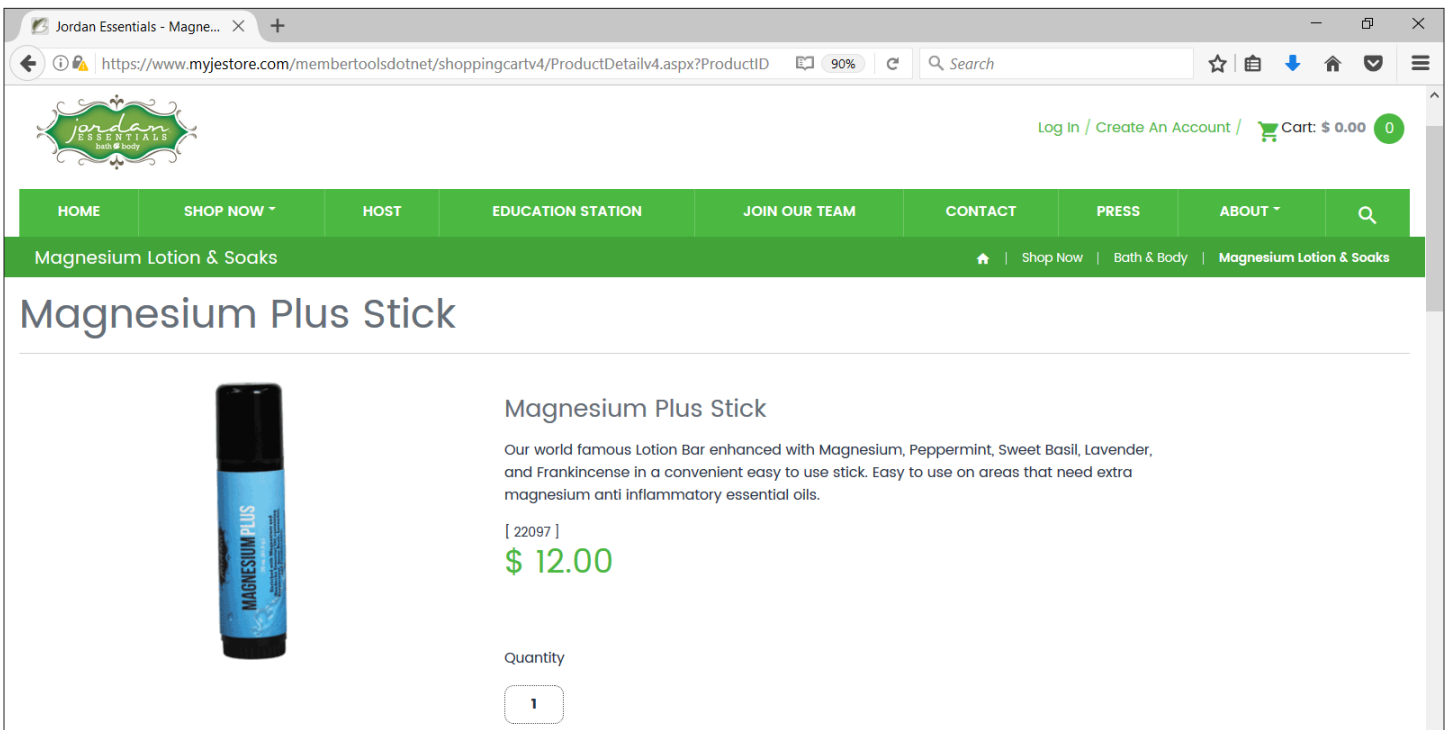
Jordan Essentials - Magne...

https://www.myjestore.com/membertoolsdotnet/shoppingcartv4/ProductDetailv4.aspx?ProductID 90% Search

Jordan ESSENTIALS bath & body

Log In / Create An Account / Cart: $ 0.00 0

HOME SHOP NOW HOST EDUCATION STATION JOIN OUR TEAM CONTACT PRESS ABOUT

Magnesium Lotion & Soaks

Shop Now | Bath & Body | Magnesium Lotion & Soaks

Magnesium Plus Stick

MAGNESIUM PLUS

Magnesium Plus Stick

Our world famous Lotion Bar enhanced with Magnesium, Peppermint, Sweet Basil, Lavender, and Frankincense in a convenient easy to use stick. Easy to use on areas that need extra magnesium anti inflammatory essential oils.

[ 22097 ]

$ 12.00

Quantity

1